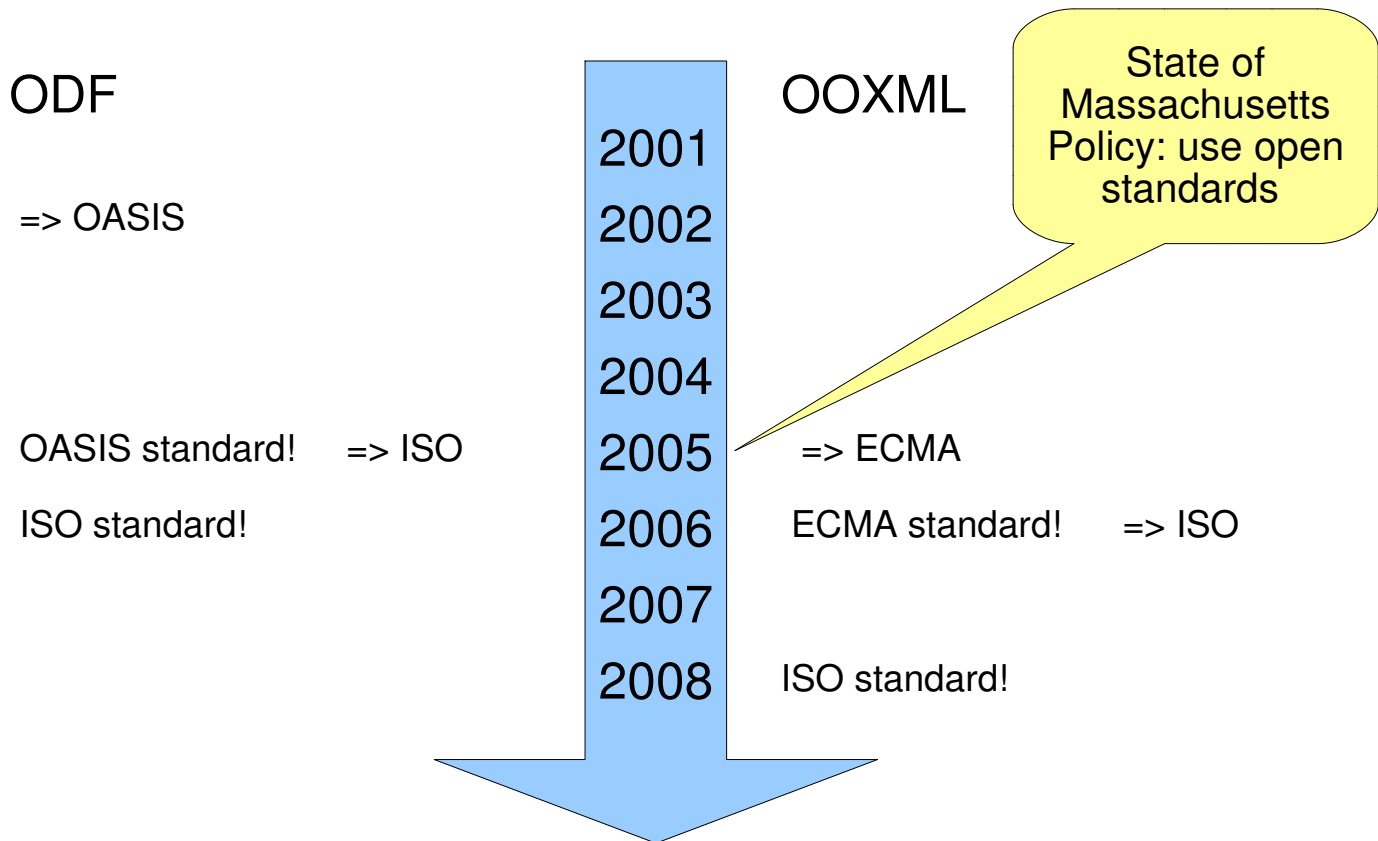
ODF

OOXML

State of Massachusetts Policy: use open standards

2001

=> OASIS

2002

2003

2004

OASIS standard! => ISO

2005

=> ECMA

ISO standard!

2006

ECMA standard! => ISO

2007

2008

ISO standard!